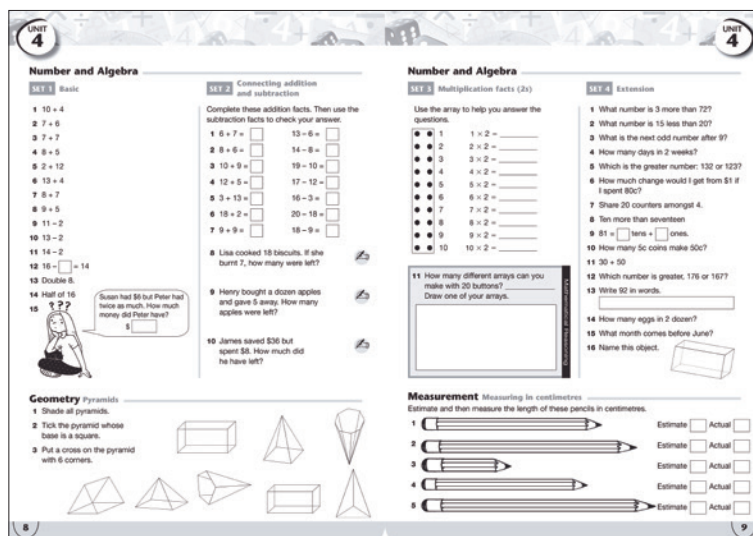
UNIT 4

Number and Algebra

SET 1 Basic

1 10 + 4
2 7 + 6
3 7 + 7
4 8 + 5
5 2 + 12
6 13 + 4
7 8 + 7
8 9 + 5
9 11 − 2
10 13 − 2
11 14 − 2
12 16 − ☐ = 14
13 Double 8.
14 Half of 16
15 Susan had $6 but Peter had twice as much. How much money did Peter have? $ ☐

SET 2 Connecting addition and subtraction

Complete these addition facts. Then use the subtraction facts to check your answer.

1 6 + 7 = ☐ 13 − 6 = ☐
2 8 + 6 = ☐ 14 − 8 = ☐
3 10 + 9 = ☐ 19 − 10 = ☐
4 12 + 5 = ☐ 17 − 12 = ☐
5 3 + 13 = ☐ 16 − 3 = ☐
6 18 + 2 = ☐ 20 − 18 = ☐
7 9 + 9 = ☐ 18 − 9 = ☐

8 Lisa cooked 18 biscuits. If she burnt 7, how many were left?

9 Henry bought a dozen apples and gave 5 away. How many apples were left?

10 James saved $36 but spent $8. How much did he have left?

Geometry Pyramids

1 Shade all pyramids.
2 Tick the pyramid whose base is a square.
3 Put a cross on the pyramid with 6 corners.

8

UNIT 4

Number and Algebra

SET 3 Multiplication facts (2x)

Use the array to help you answer the questions.

1 1 × 2 = ________
2 2 × 2 = ________
3 3 × 2 = ________
4 4 × 2 = ________
5 5 × 2 = ________
6 6 × 2 = ________
7 7 × 2 = ________
8 8 × 2 = ________
9 9 × 2 = ________
10 10 × 2 = ________

11 How many different arrays can you make with 20 buttons? ________ Draw one of your arrays.

Mathematical Reasoning

SET 4 Extension

1 What number is 3 more than 72?
2 What number is 15 less than 20?
3 What is the next odd number after 9?
4 How many days in 2 weeks?
5 Which is the greater number: 132 or 123?
6 How much change would I get from $1 if I spent 80c?
7 Share 20 counters amongst 4.
8 Ten more than seventeen
9 81 = ☐ tens + ☐ ones.
10 How many 5c coins make 50c?
11 30 + 50
12 Which number is greater, 176 or 167?
13 Write 92 in words.
14 How many eggs in 2 dozen?
15 What month comes before June?
16 Name this object.

Measurement Measuring in centimetres

Estimate and then measure the length of these pencils in centimetres.

1 Estimate ☐ Actual ☐
2 Estimate ☐ Actual ☐
3 Estimate ☐ Actual ☐
4 Estimate ☐ Actual ☐
5 Estimate ☐ Actual ☐

9